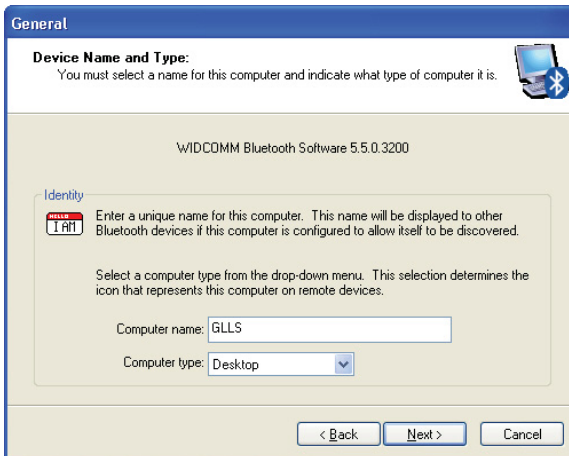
General

Device Name and Type:
You must select a name for this computer and indicate what type of computer it is.

WIDCOMM Bluetooth Software 5.5.0.3200

Identity

HELLO I AM

Enter a unique name for this computer. This name will be displayed to other Bluetooth devices if this computer is configured to allow itself to be discovered.

Select a computer type from the drop-down menu. This selection determines the icon that represents this computer on remote devices.

Computer name: GLLS

Computer type: Desktop

< Back | Next > | Cancel